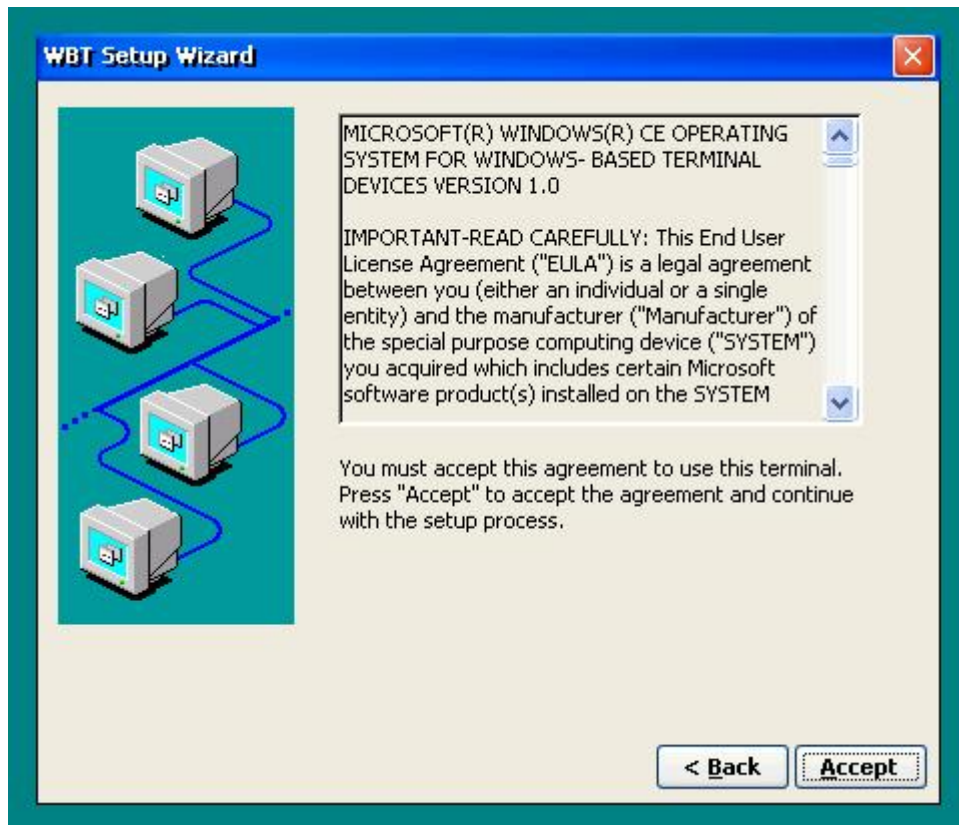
WBT Setup Wizard

MICROSOFT(R) WINDOWS(R) CE OPERATING SYSTEM FOR WINDOWS- BASED TERMINAL DEVICES VERSION 1.0

IMPORTANT-READ CAREFULLY: This End User License Agreement ("EULA") is a legal agreement between you (either an individual or a single entity) and the manufacturer ("Manufacturer") of the special purpose computing device ("SYSTEM") you acquired which includes certain Microsoft software product(s) installed on the SYSTEM

You must accept this agreement to use this terminal. Press "Accept" to accept the agreement and continue with the setup process.

< Back

Accept